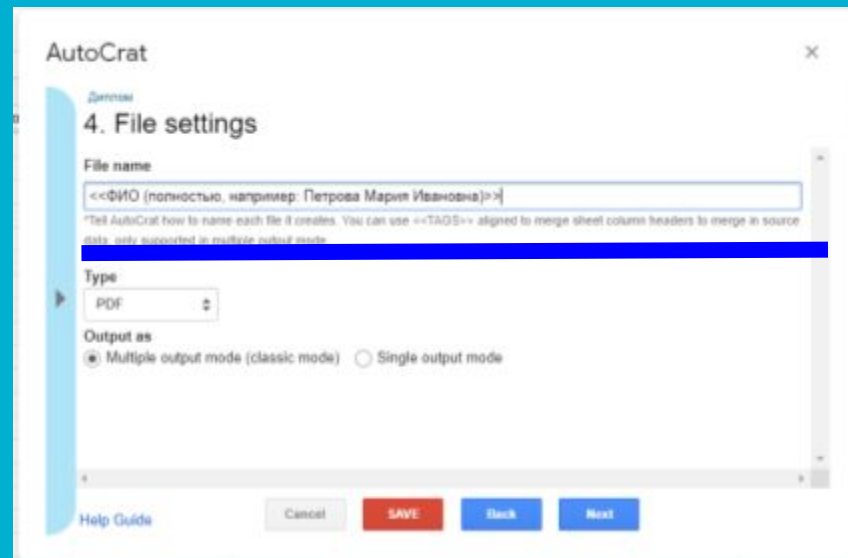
AutoCrat

Диплом

4. File settings

File name

<<ФИО (полностью, например: Петрова Мария Ивановна)>>

*Tell AutoCrat how to name each file it creates. You can use <<TAGS>> aligned to merge sheet column headers to merge in source data, only supported in multiple output mode

Type

PDF

Output as

Multiple output mode (classic mode) Single output mode

Help Guide

Cancel SAVE Back Next